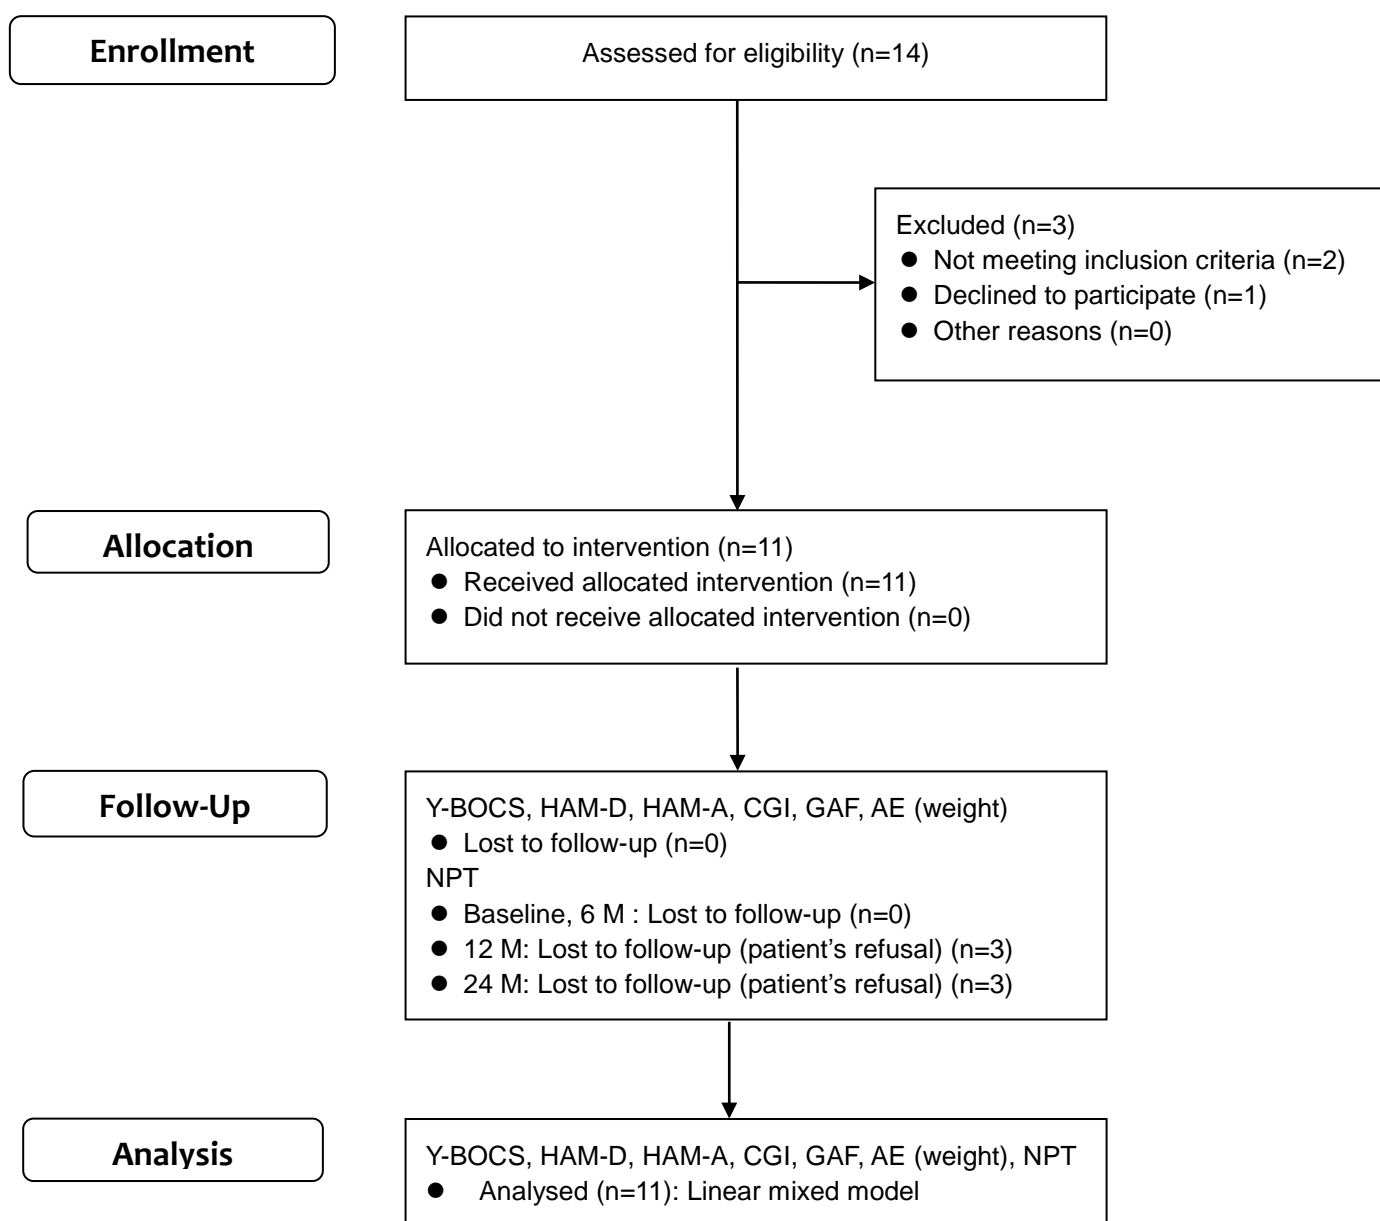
Enrollment

Assessed for eligibility (n=14)

Excluded (n=3)
- Not meeting inclusion criteria (n=2)
- Declined to participate (n=1)
- Other reasons (n=0)

Allocation

Allocated to intervention (n=11)
- Received allocated intervention (n=11)
- Did not receive allocated intervention (n=0)

Follow-Up

Y-BOCS, HAM-D, HAM-A, CGI, GAF, AE (weight)
- Lost to follow-up (n=0)

NPT
- Baseline, 6 M : Lost to follow-up (n=0)
- 12 M: Lost to follow-up (patient’s refusal) (n=3)
- 24 M: Lost to follow-up (patient’s refusal) (n=3)

Analysis

Y-BOCS, HAM-D, HAM-A, CGI, GAF, AE (weight), NPT
- Analysed (n=11): Linear mixed model